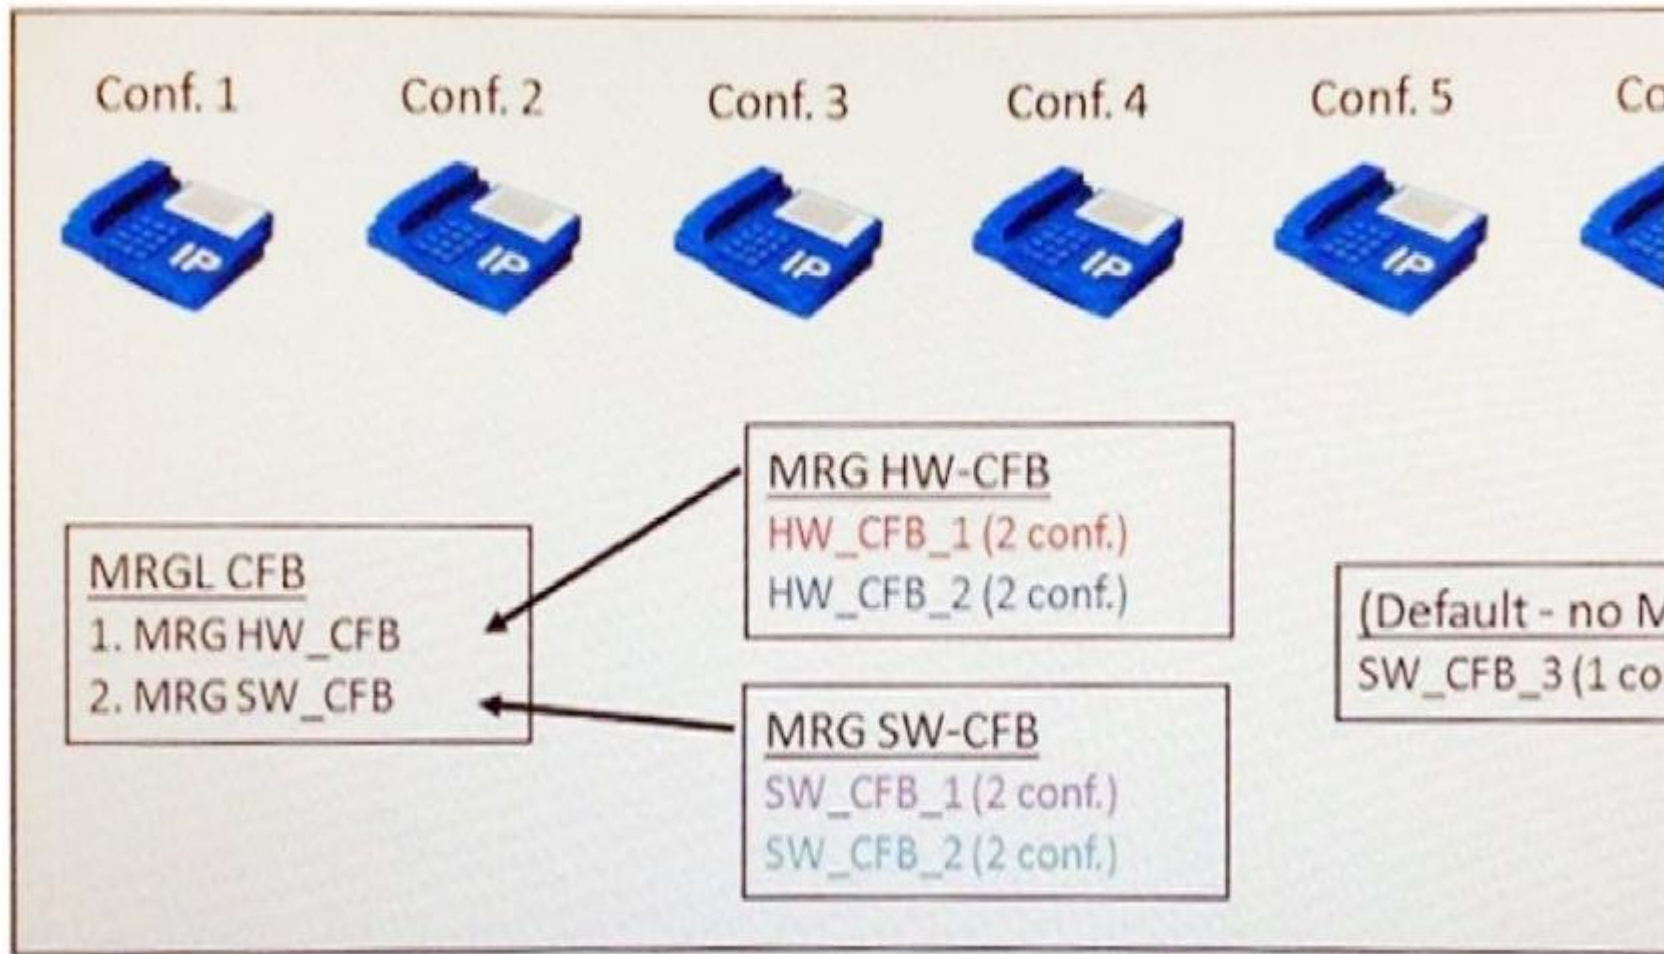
Conf. 1 Conf. 2 Conf. 3 Conf. 4 Conf. 5 Co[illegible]

IP IP IP IP IP

MRGL CFB
1. MRG HW_CFB
2. MRG SW_CFB

MRG HW-CFB
HW_CFB_1 (2 conf.)
HW_CFB_2 (2 conf.)

MRG SW-CFB
SW_CFB_1 (2 conf.)
SW_CFB_2 (2 conf.)

(Default - no M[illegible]
SW_CFB_3 (1 co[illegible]